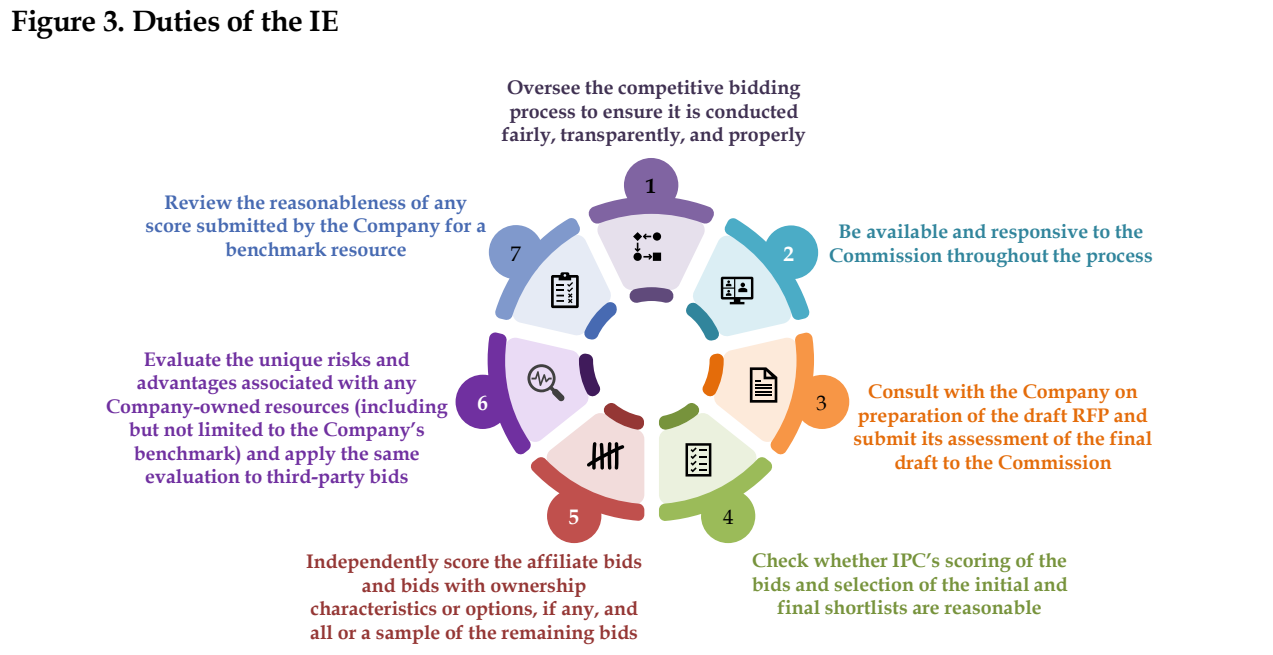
Figure 3. Duties of the IE

Oversee the competitive bidding process to ensure it is conducted fairly, transparently, and properly

1

Be available and responsive to the Commission throughout the process

2

Consult with the Company on preparation of the draft RFP and submit its assessment of the final draft to the Commission

3

Check whether IPC's scoring of the bids and selection of the initial and final shortlists are reasonable

4

Independently score the affiliate bids and bids with ownership characteristics or options, if any, and all or a sample of the remaining bids

5

Evaluate the unique risks and advantages associated with any Company-owned resources (including but not limited to the Company's benchmark) and apply the same evaluation to third-party bids

6

Review the reasonableness of any score submitted by the Company for a benchmark resource

7